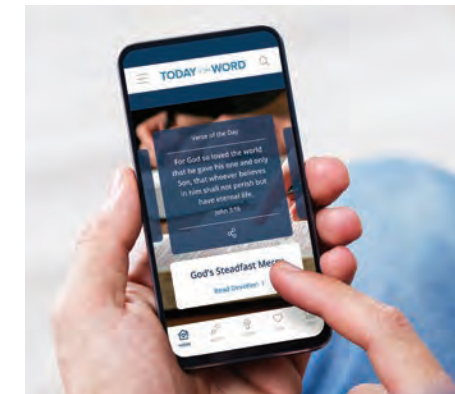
TODAY IN THE WORD

Verse of the Day

For God so loved the world that he gave his one and only Son, that whoever believes in him shall not perish but have eternal life.

John 3:16

God's Steadfast Merc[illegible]

Read Devotion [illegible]

Home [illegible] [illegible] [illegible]